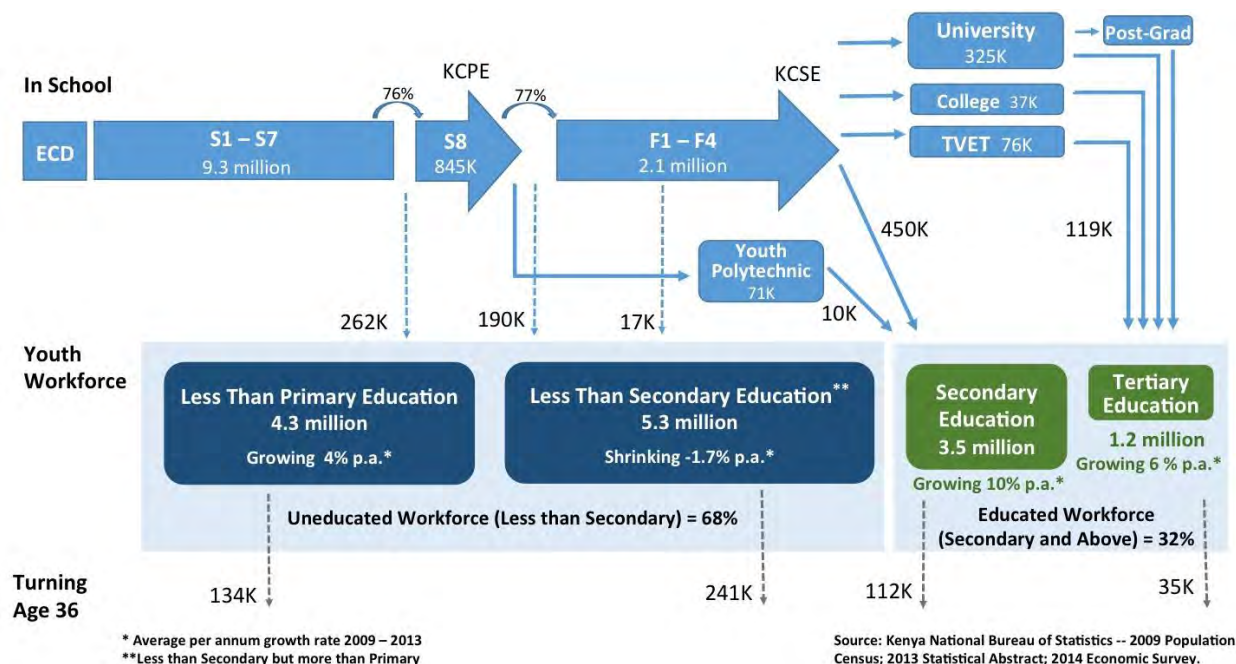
University
325K

Post-Grad

In School

KCPE

KCSE

76%

77%

College 37K

ECD

S1 – S7
9.3 million

S8
845K

F1 – F4
2.1 million

TVET 76K

450K

119K

Youth Polytechnic
71K

262K

190K

17K

10K

Youth Workforce

Less Than Primary Education
4.3 million
Growing 4% p.a.*

Less Than Secondary Education**
5.3 million
Shrinking -1.7% p.a.*

Secondary Education
3.5 million
Growing 10% p.a.*

Tertiary Education
1.2 million
Growing 6 % p.a.*

Uneducated Workforce (Less than Secondary) = 68%

Educated Workforce (Secondary and Above) = 32%

Turning Age 36

134K

241K

112K

35K

* Average per annum growth rate 2009 – 2013
**Less than Secondary but more than Primary

Source: Kenya National Bureau of Statistics -- 2009 Population Census; 2013 Statistical Abstract; 2014 Economic Survey.